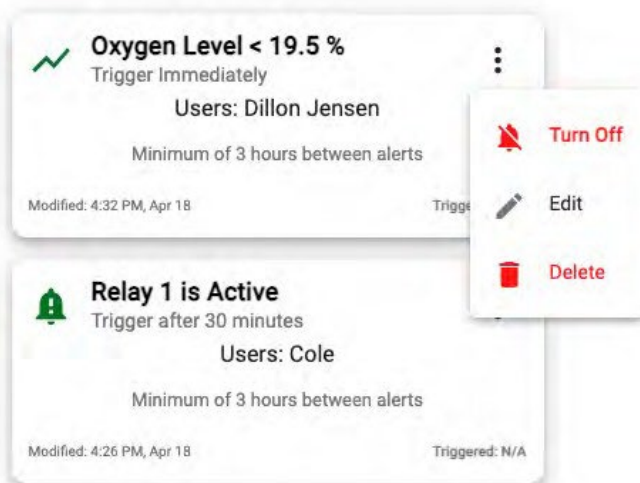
Oxygen Level < 19.5 %
Trigger Immediately

Users: Dillon Jensen

Minimum of 3 hours between alerts

Modified: 4:32 PM, Apr 18

Trigge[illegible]

Turn Off

Edit

Delete

Relay 1 is Active
Trigger after 30 minutes

Users: Cole

Minimum of 3 hours between alerts

Modified: 4:26 PM, Apr 18

Triggered: N/A